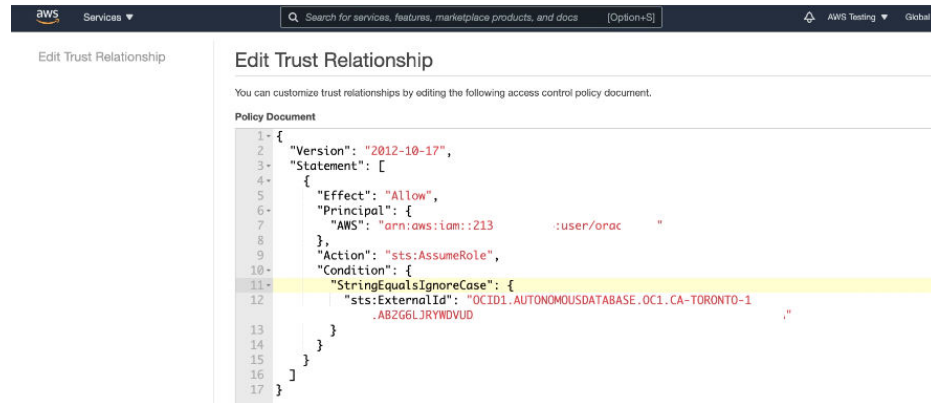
aws Services ▼ Search for services, features, marketplace products, and docs [Option+S] AWS Testing ▼ Global

Edit Trust Relationship

Edit Trust Relationship

You can customize trust relationships by editing the following access control policy document.

Policy Document

```
1  {
2    "Version": "2012-10-17",
3    "Statement": [
4      {
5        "Effect": "Allow",
6        "Principal": {
7          "AWS": "arn:aws:iam::213          :user/orac      "
8        },
9        "Action": "sts:AssumeRole",
10       "Condition": {
11         "StringEqualsIgnoreCase": {
12           "sts:ExternalId": "OCID1.AUTONOMOUSDATABASE.OC1.CA-TORONTO-1
               .ABZG6LJRYWDVUD                                        ,"
13         }
14       }
15     }
16   ]
17 }
```